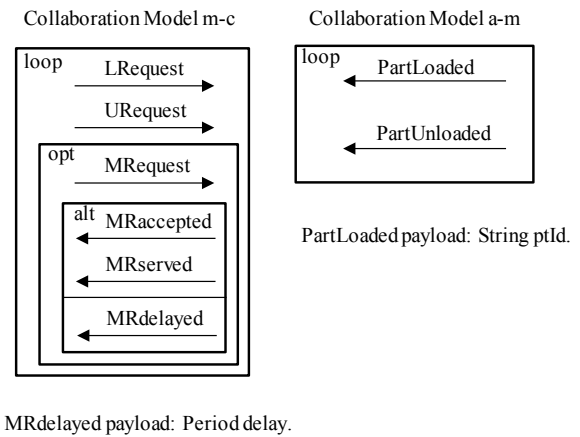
Collaboration Model m-c

loop
LRequest
URequest
opt
MRequest
alt
MRaccepted
MRserved
MRdelayed

Collaboration Model a-m

loop
PartLoaded
PartUnloaded

PartLoaded payload: String ptId.

MRdelayed payload: Period delay.